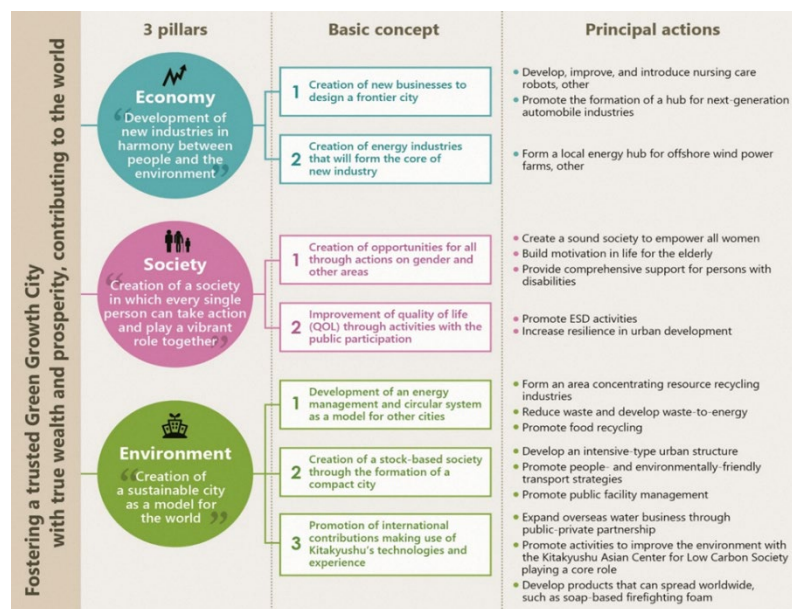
Fostering a trusted Green Growth City with true wealth and prosperity, contributing to the world

3 pillars

Basic concept

Principal actions

Economy
Development of new industries in harmony between people and the environment

1 Creation of new businesses to design a frontier city

• Develop, improve, and introduce nursing care robots, other
• Promote the formation of a hub for next-generation automobile industries

2 Creation of energy industries that will form the core of new industry

• Form a local energy hub for offshore wind power farms, other

Society
Creation of a society in which every single person can take action and play a vibrant role together

1 Creation of opportunities for all through actions on gender and other areas

• Create a sound society to empower all women
• Build motivation in life for the elderly
• Provide comprehensive support for persons with disabilities

2 Improvement of quality of life (QOL) through activities with the public participation

• Promote ESD activities
• Increase resilience in urban development

Environment
Creation of a sustainable city as a model for the world

1 Development of an energy management and circular system as a model for other cities

• Form an area concentrating resource recycling industries
• Reduce waste and develop waste-to-energy
• Promote food recycling

2 Creation of a stock-based society through the formation of a compact city

• Develop an intensive-type urban structure
• Promote people- and environmentally-friendly transport strategies
• Promote public facility management

3 Promotion of international contributions making use of Kitakyushu's technologies and experience

• Expand overseas water business through public-private partnership
• Promote activities to improve the environment with the Kitakyushu Asian Center for Low Carbon Society playing a core role
• Develop products that can spread worldwide, such as soap-based firefighting foam